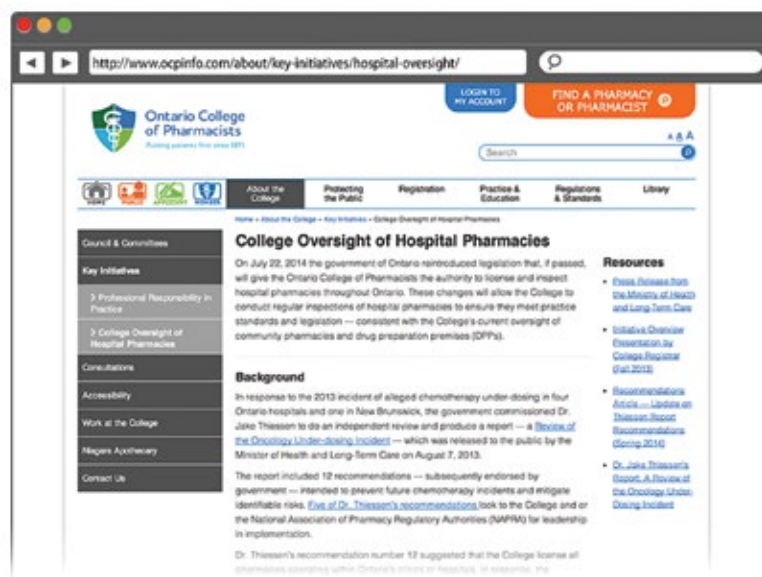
http://www.ocpinfo.com/about/key-initiatives/hospital-oversight/

LOGIN TO MY ACCOUNT

FIND A PHARMACY OR PHARMACIST

Ontario College of Pharmacists
Putting patients first since 1871

A A A

Search

HOME PUBLIC APPLICANT MEMBER

About the College | Protecting the Public | Registration | Practice & Education | Regulations & Standards | Library

Home » About the College » Key Initiatives » College Oversight of Hospital Pharmacies

Council & Committees
Key Initiatives
> Professional Responsibility in Practice
> College Oversight of Hospital Pharmacies
Consultations
Accessibility
Work at the College
Niagara Apothecary
Contact Us

College Oversight of Hospital Pharmacies

On July 22, 2014 the government of Ontario reintroduced legislation that, if passed, will give the Ontario College of Pharmacists the authority to license and inspect hospital pharmacies throughout Ontario. These changes will allow the College to conduct regular inspections of hospital pharmacies to ensure they meet practice standards and legislation — consistent with the College's current oversight of community pharmacies and drug preparation premises (DPPs).

Background

In response to the 2013 incident of alleged chemotherapy under-dosing in four Ontario hospitals and one in New Brunswick, the government commissioned Dr. Jake Thiessen to do an independent review and produce a report — a Review of the Oncology Under-dosing Incident — which was released to the public by the Minister of Health and Long-Term Care on August 7, 2013.

The report included 12 recommendations — subsequently endorsed by government — intended to prevent future chemotherapy incidents and mitigate identifiable risks. Five of Dr. Thiessen's recommendations look to the College and or the National Association of Pharmacy Regulatory Authorities (NAPRA) for leadership in implementation.

Dr. Thiessen's recommendation number 12 suggested that the College license all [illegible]

Resources

• Press Release from the Ministry of Health and Long-Term Care
• Initiative Overview Presentation by College Registrar (Fall 2013)
• Recommendations Article — Update on Thiessen Report Recommendations (Spring 2014)
• Dr. Jake Thiessen's Report: A Review of the Oncology Under-Dosing Incident